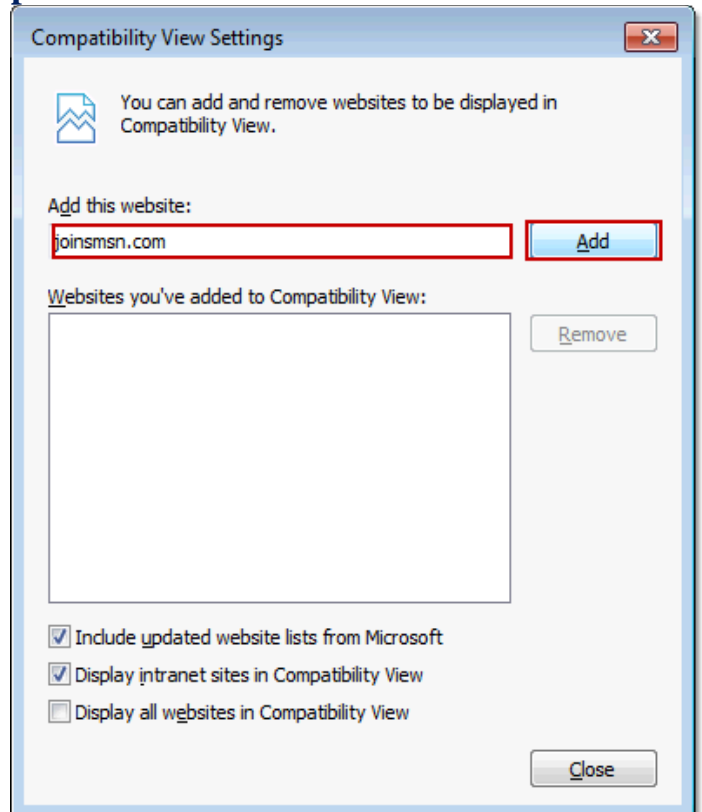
Compatibility View Settings

You can add and remove websites to be displayed in Compatibility View.

Add this website:

joinsmsn.com

Add

Websites you've added to Compatibility View:

Remove

Include updated website lists from Microsoft

Display intranet sites in Compatibility View

Display all websites in Compatibility View

Close